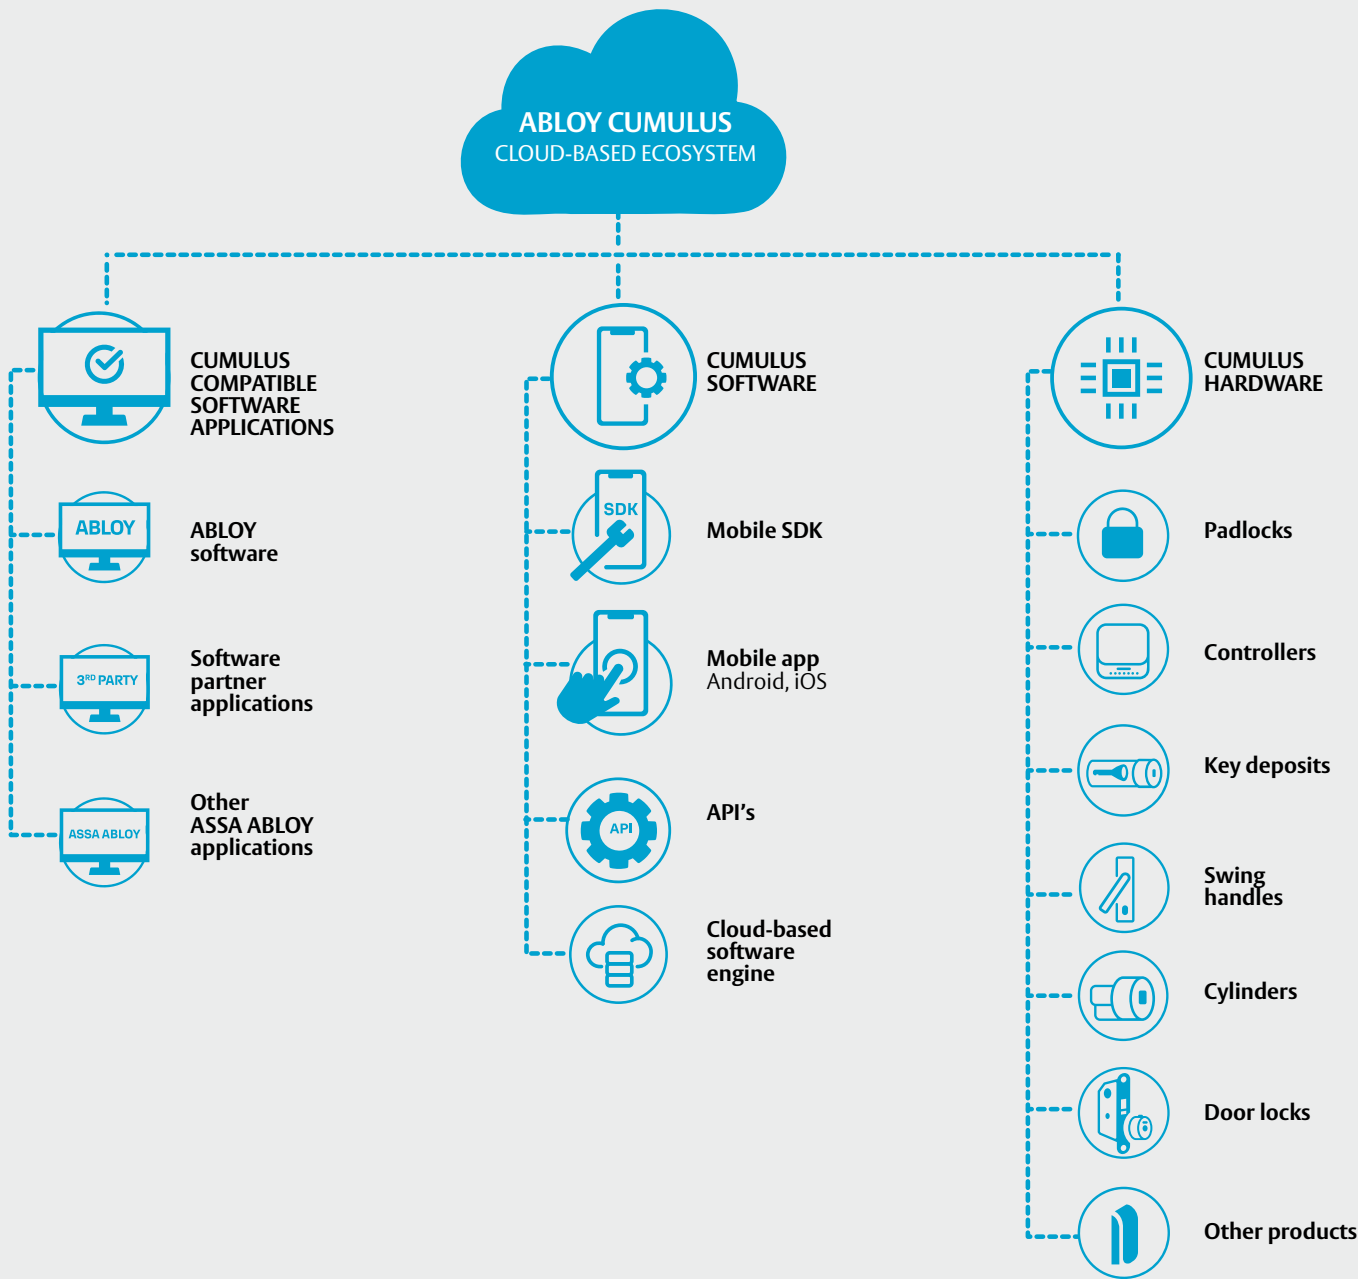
ABLOY CUMULUS
CLOUD-BASED ECOSYSTEM

CUMULUS COMPATIBLE SOFTWARE APPLICATIONS

ABLOY
ABLOY software

3$^{RD}$ PARTY
Software partner applications

ASSA ABLOY
Other ASSA ABLOY applications

CUMULUS SOFTWARE

SDK
Mobile SDK

Mobile app
Android, iOS

API
API's

Cloud-based software engine

CUMULUS HARDWARE

Padlocks

Controllers

Key deposits

Swing handles

Cylinders

Door locks

Other products